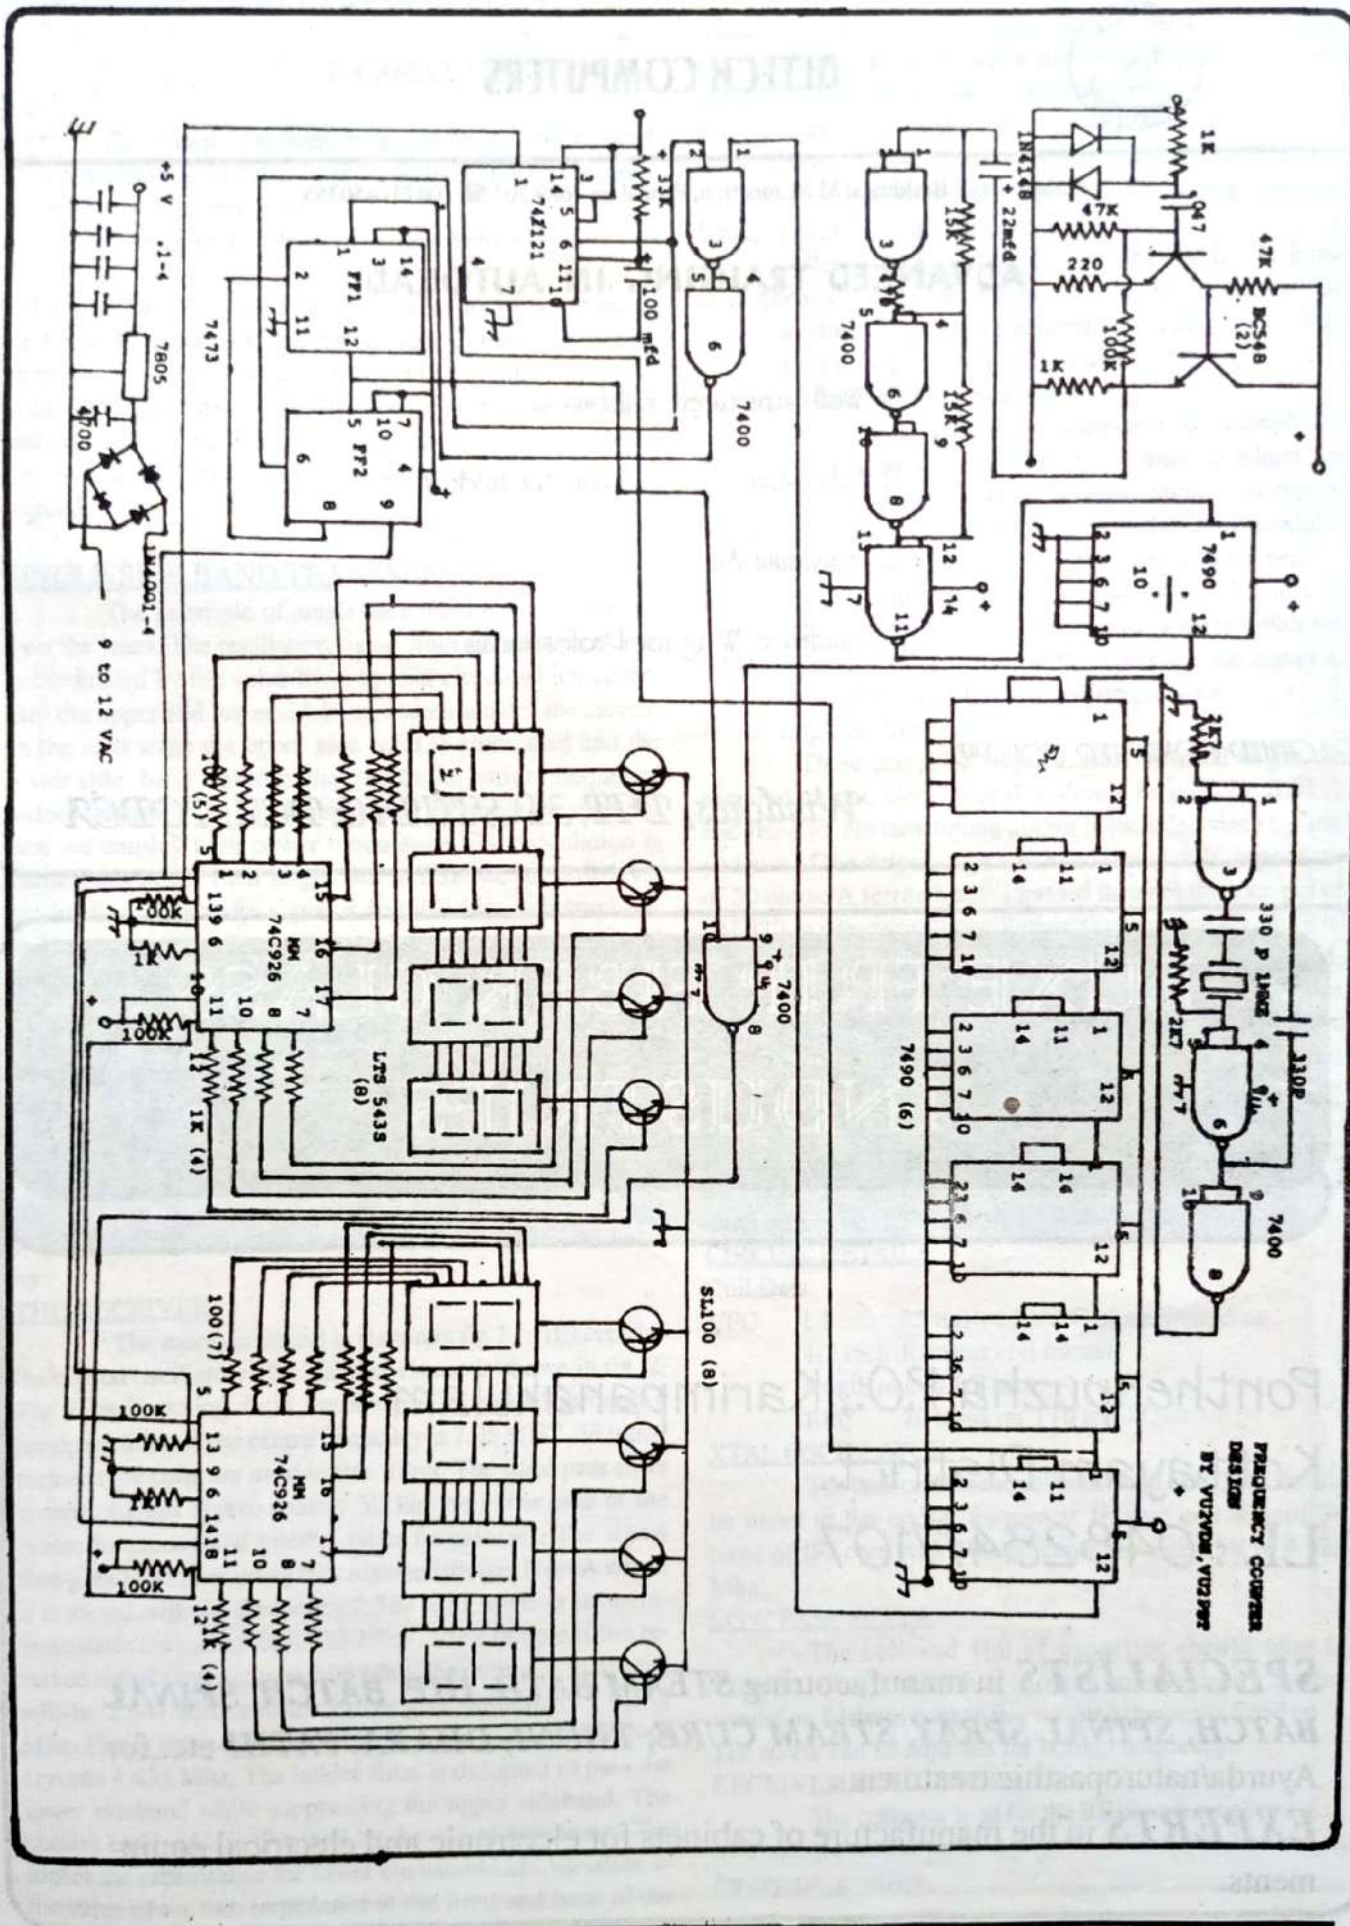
FREQUENCY COUNTER
DESIGN
BY VU2VDM,VU2PEP

+5 V
.1-4
7805
4700
1N4001-4
9 to 12 VAC

7473
FF1
FF2
74121
33K
100 mfd
7400

1N4148
22mfd
15K
15K
7400

1K
47K
.047
220
100K
1K
47K
BC548
(2)

7490
10

1K
330 P
1MHZ
2K7
330P
7400

7490 (6)

100 (5)
100K
1K
100K
MM
74C926
LTS 543S
(8)
1K (4)
7400

SL100 (8)

100(7)
100K
1K
100K
MM
74C926
12K (4)

SPECIALISTS in manufacturing STEAM DRIERS, BATCH, SPINAL
EXPERTS in the manufacture of cabinets for electronic and electrical equip-
ments.